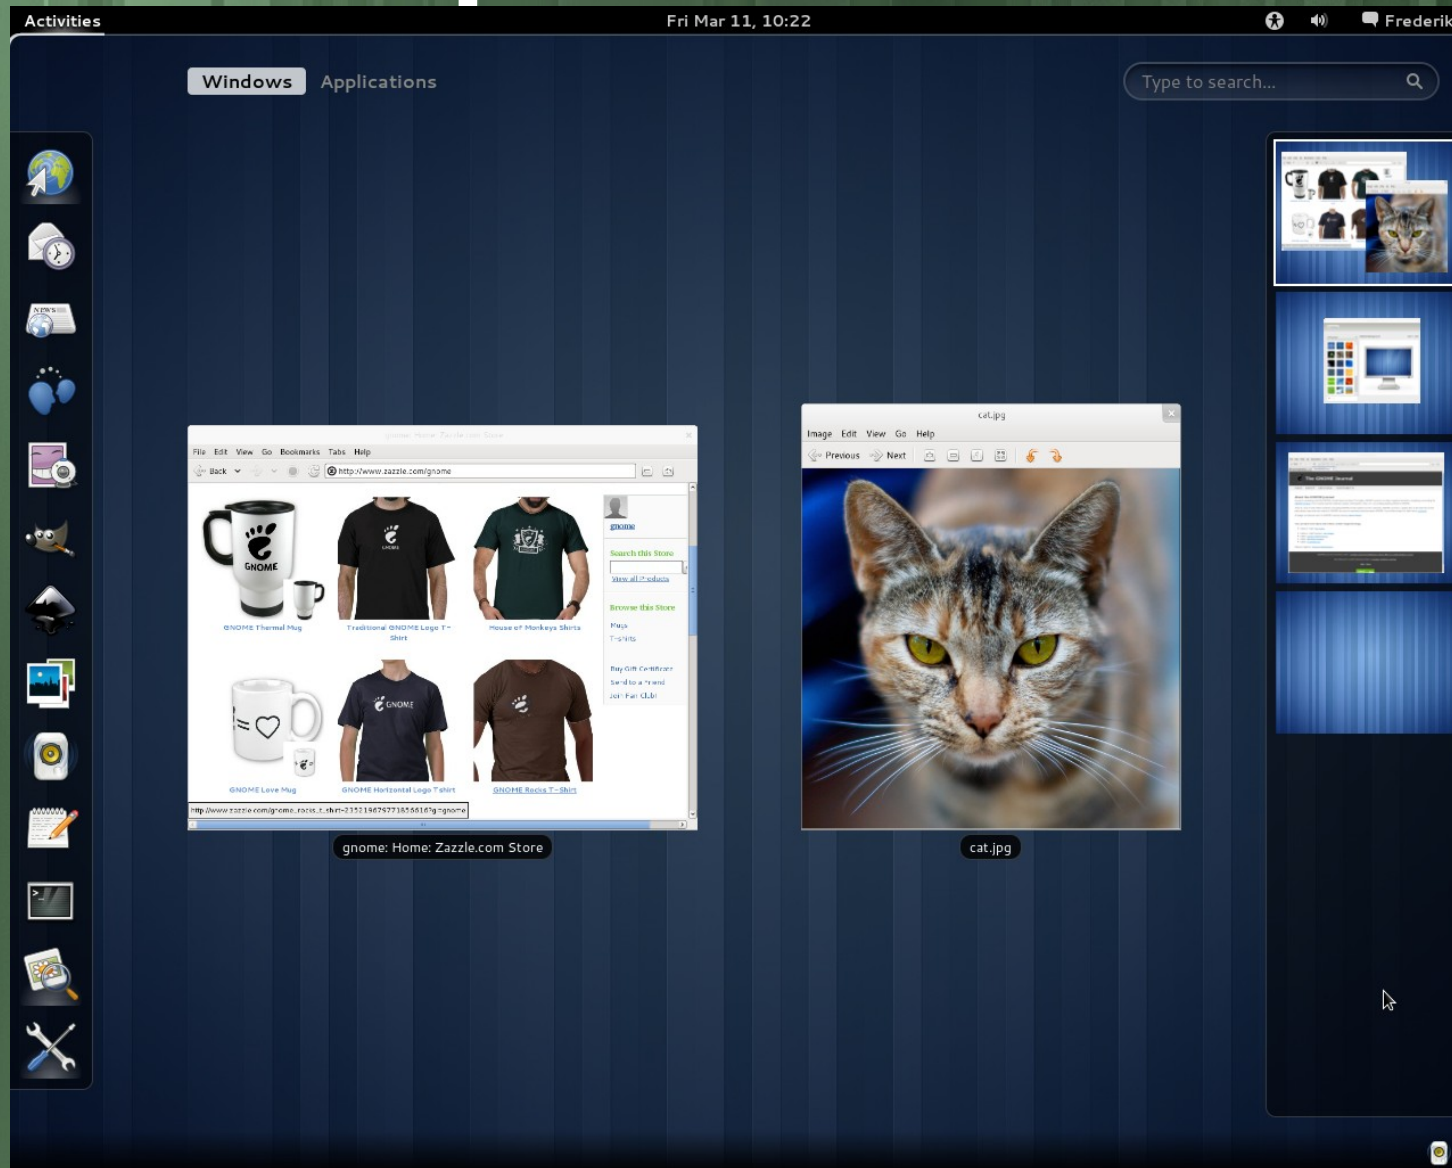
Activities

Fri Mar 11, 10:22

Frederik

Windows
Applications

Type to search...

gnome: Home: Zazzle.com Store

File Edit View Go Bookmarks Tabs Help

Back

http://www.zazzle.com/gnome

GNOME

GNOME Thermal Mug

Traditional GNOME Logo T-Shirt

House of Monkeys Shirts

gnome

Search this Store

View all Products

Browse this Store

Mugs
T-Shirts

Buy Gift Certificate
Send to a Friend
Join Fan Club!

GNOME

GNOME Love Mug

GNOME Horizontal Logo T-shirt

GNOME Rocks T-Shirt

http://www.zazzle.com/gnome_rocks_t_shirt-235219675771855616?gl=gnome

gnome: Home: Zazzle.com Store

cat.jpg

Image Edit View Go Help

Previous
Next

cat.jpg